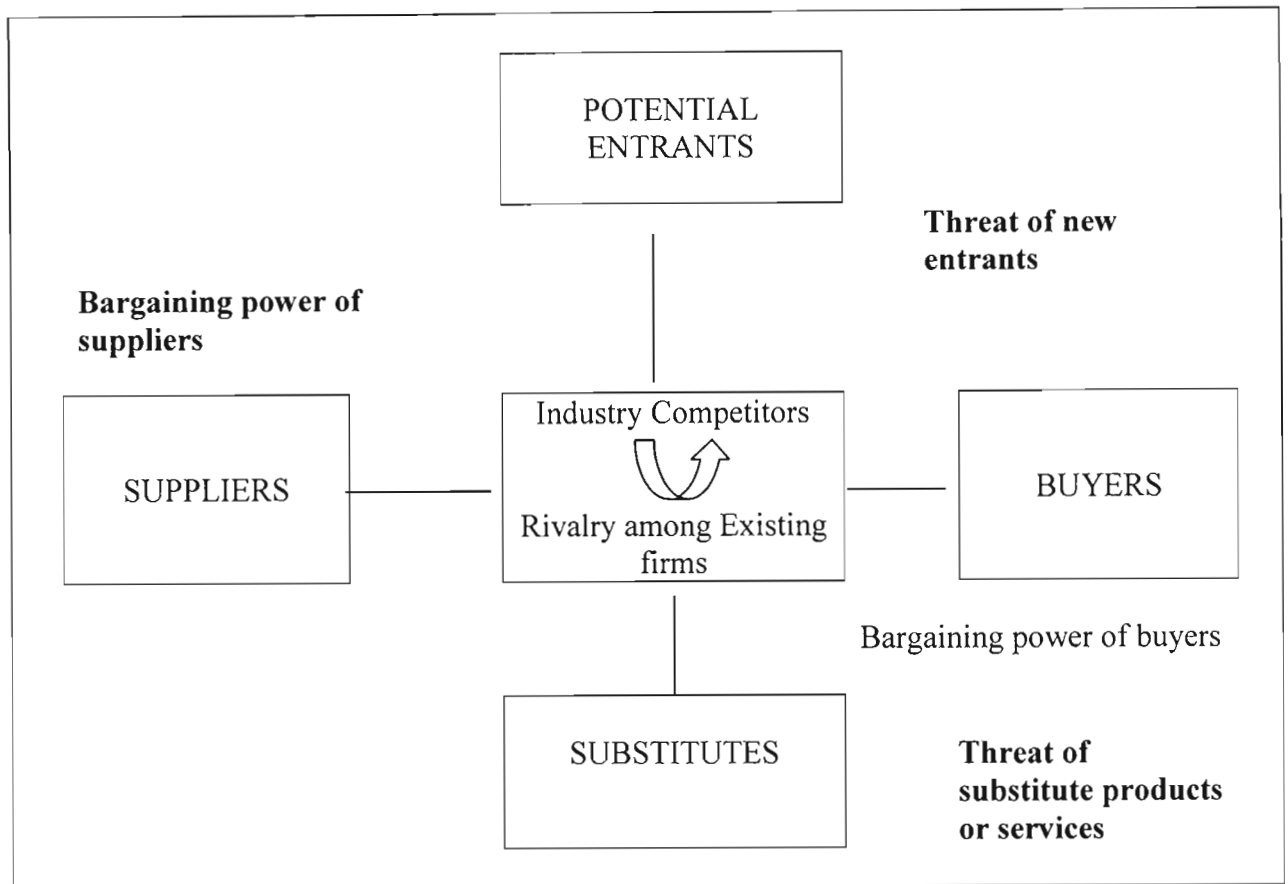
POTENTIAL ENTRANTS

Threat of new entrants

Bargaining power of suppliers

SUPPLIERS

Industry Competitors

Rivalry among Existing firms

BUYERS

Bargaining power of buyers

SUBSTITUTES

Threat of substitute products or services